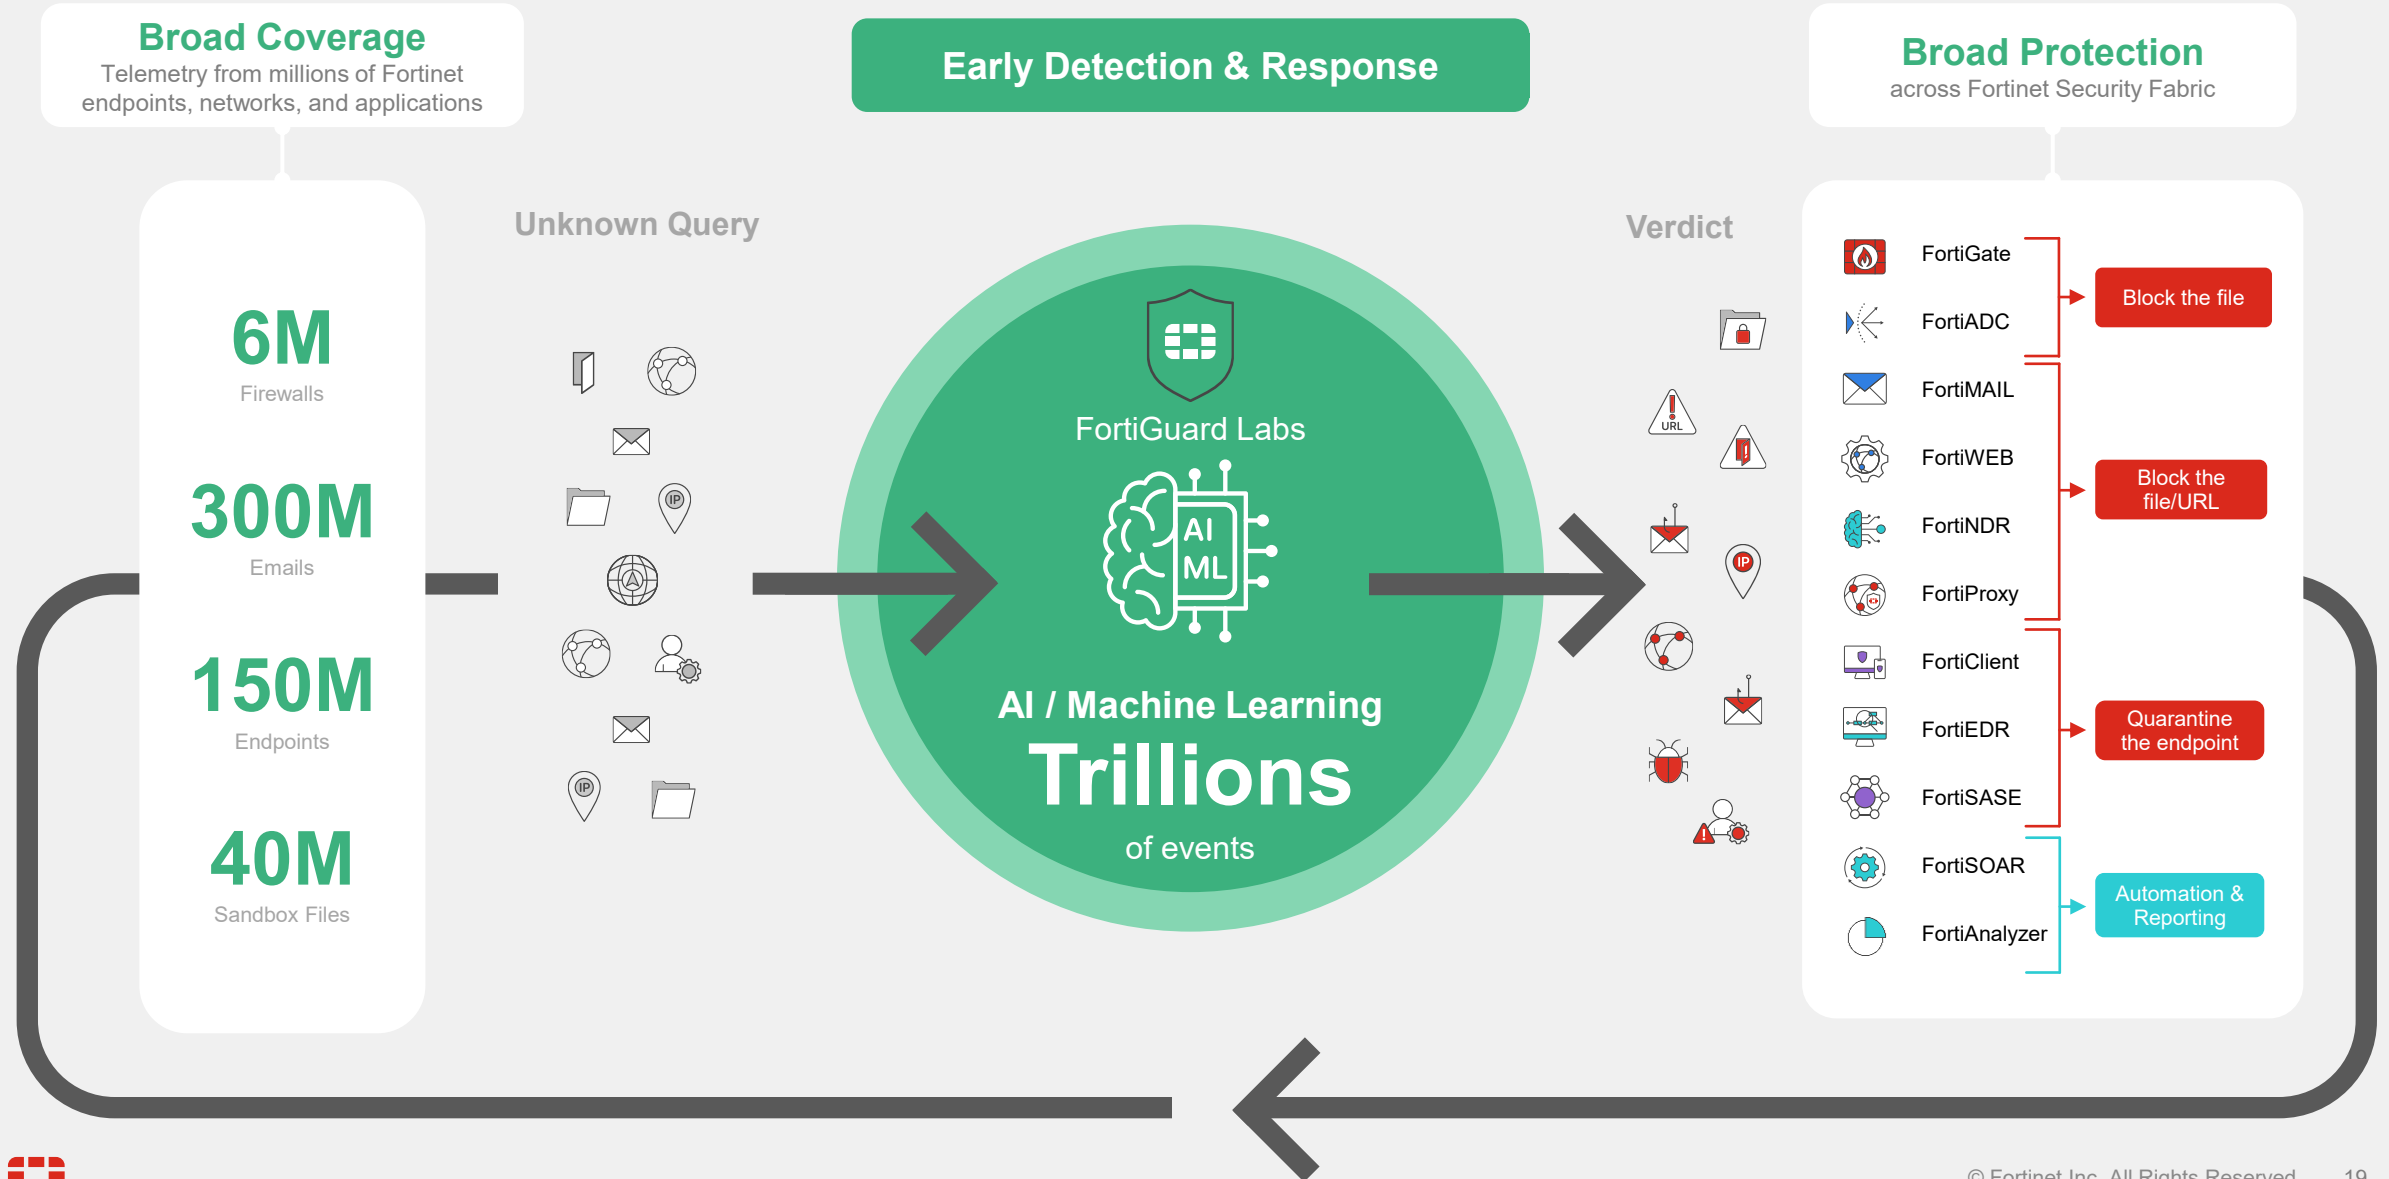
Broad Coverage
Telemetry from millions of Fortinet endpoints, networks, and applications

Early Detection & Response

Broad Protection
across Fortinet Security Fabric

6M
Firewalls

300M
Emails

150M
Endpoints

40M
Sandbox Files

Unknown Query

IP

IP

FortiGuard Labs

AI
ML

AI / Machine Learning
Trillions
of events

Verdict

URL

IP

FortiGate
FortiADC
FortiMAIL
FortiWEB
FortiNDR
FortiProxy
FortiClient
FortiEDR
FortiSASE
FortiSOAR
FortiAnalyzer

Block the file

Block the file/URL

Quarantine the endpoint

Automation & Reporting

© Fortinet Inc. All Rights Reserved. 19